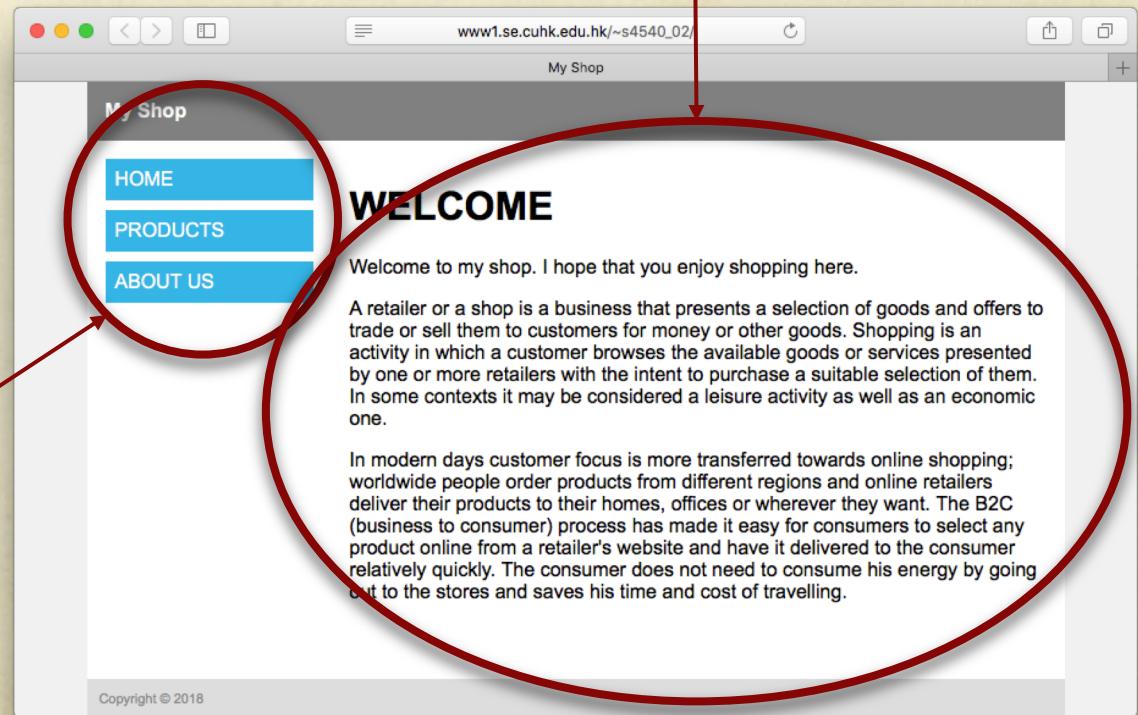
www1.se.cuhk.edu.hk/~s4540_02/

My Shop

My Shop

HOME

PRODUCTS

ABOUT US

WELCOME

Welcome to my shop. I hope that you enjoy shopping here.

A retailer or a shop is a business that presents a selection of goods and offers to trade or sell them to customers for money or other goods. Shopping is an activity in which a customer browses the available goods or services presented by one or more retailers with the intent to purchase a suitable selection of them. In some contexts it may be considered a leisure activity as well as an economic one.

In modern days customer focus is more transferred towards online shopping; worldwide people order products from different regions and online retailers deliver their products to their homes, offices or wherever they want. The B2C (business to consumer) process has made it easy for consumers to select any product online from a retailer's website and have it delivered to the consumer relatively quickly. The consumer does not need to consume his energy by going out to the stores and saves his time and cost of travelling.

Copyright © 2018